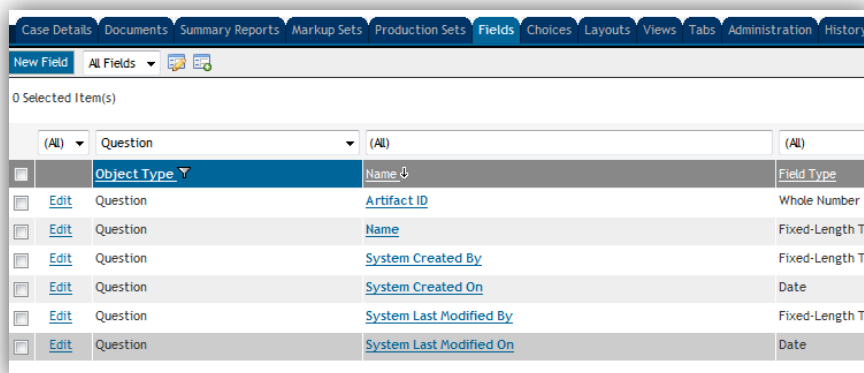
Case Details | Documents | Summary Reports | Markup Sets | Production Sets | Fields | Choices | Layouts | Views | Tabs | Administration | History

New Field | All Fields

0 Selected Item(s)

| | (All) | Question | (All) | (All) |
|---|---|---|---|---|
| | | Object Type | Name | Field Type |
| | Edit | Question | Artifact ID | Whole Number |
| | Edit | Question | Name | Fixed-Length T |
| | Edit | Question | System Created By | Fixed-Length T |
| | Edit | Question | System Created On | Date |
| | Edit | Question | System Last Modified By | Fixed-Length T |
| | Edit | Question | System Last Modified On | Date |